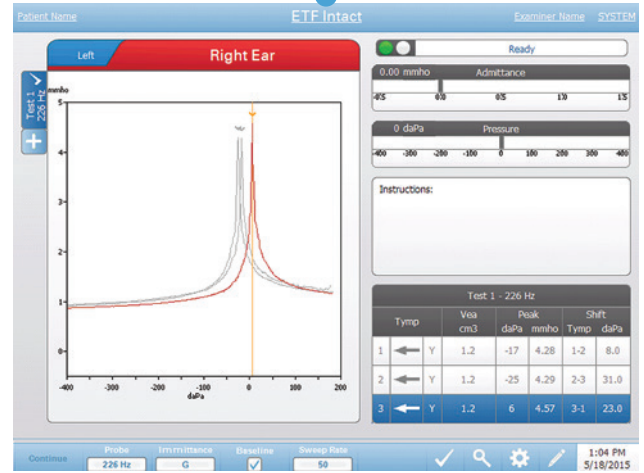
Patient Name

ETF Intact

Examiner Name SYSTEM

Left

Right Ear

Test 1 226 Hz

mmho

5

4

3

2

1

0

-400 -300 -200 -100 0 100 200

daPa

Ready

0.00 mmho

Admittance

-0.5 0.0 0.5 1.0 1.5

0 daPa

Pressure

-400 -300 -200 -100 0 100 200 300 400

Instructions:

Test 1 - 226 Hz

| | Tymp | | Vea cm3 | Peak daPa | Peak mmho | Shift Tymp | Shift daPa |
|---|---|---|---|---|---|---|---|
| 1 | ← | Y | 1.2 | -17 | 4.28 | 1-2 | 8.0 |
| 2 | ← | Y | 1.2 | -25 | 4.29 | 2-3 | 31.0 |
| 3 | ← | Y | 1.2 | 6 | 4.57 | 3-1 | 23.0 |

Continue

Probe 226 Hz

Immittance G

Baseline

Sweep Rate 50

1:04 PM 5/18/2015